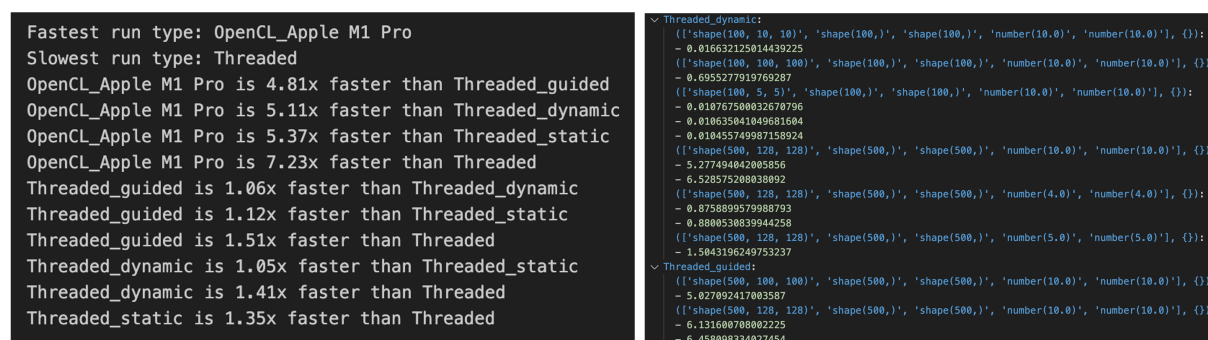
Fastest run type: OpenCL_Apple M1 Pro
Slowest run type: Threaded
OpenCL_Apple M1 Pro is 4.81x faster than Threaded_guided
OpenCL_Apple M1 Pro is 5.11x faster than Threaded_dynamic
OpenCL_Apple M1 Pro is 5.37x faster than Threaded_static
OpenCL_Apple M1 Pro is 7.23x faster than Threaded
Threaded_guided is 1.06x faster than Threaded_dynamic
Threaded_guided is 1.12x faster than Threaded_static
Threaded_guided is 1.51x faster than Threaded
Threaded_dynamic is 1.05x faster than Threaded_static
Threaded_dynamic is 1.41x faster than Threaded
Threaded_static is 1.35x faster than Threaded

Threaded_dynamic:
(['shape(100, 10, 10)', 'shape(100,)', 'shape(100,)', 'number(10.0)', 'number(10.0)'], {}):
- 0.016632125014439225
(['shape(100, 100, 100)', 'shape(100,)', 'shape(100,)', 'number(10.0)', 'number(10.0)'], {})
- 0.6955277919769287
(['shape(100, 5, 5)', 'shape(100,)', 'shape(100,)', 'number(10.0)', 'number(10.0)'], {}):
- 0.010767500032670796
- 0.010635041049681604
- 0.010455749987158924
(['shape(500, 128, 128)', 'shape(500,)', 'shape(500,)', 'number(10.0)', 'number(10.0)'], {})
- 5.277494042005856
- 6.528575208038092
(['shape(500, 128, 128)', 'shape(500,)', 'shape(500,)', 'number(4.0)', 'number(4.0)'], {}):
- 0.8758899579988793
- 0.8800530839944258
(['shape(500, 128, 128)', 'shape(500,)', 'shape(500,)', 'number(5.0)', 'number(5.0)'], {}):
- 1.5043196249753237
Threaded_guided:
(['shape(500, 100, 100)', 'shape(500,)', 'shape(500,)', 'number(10.0)', 'number(10.0)'], {})
- 5.027092417003587
(['shape(500, 128, 128)', 'shape(500,)', 'shape(500,)', 'number(10.0)', 'number(10.0)'], {})
- 6.131600708002225
- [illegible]